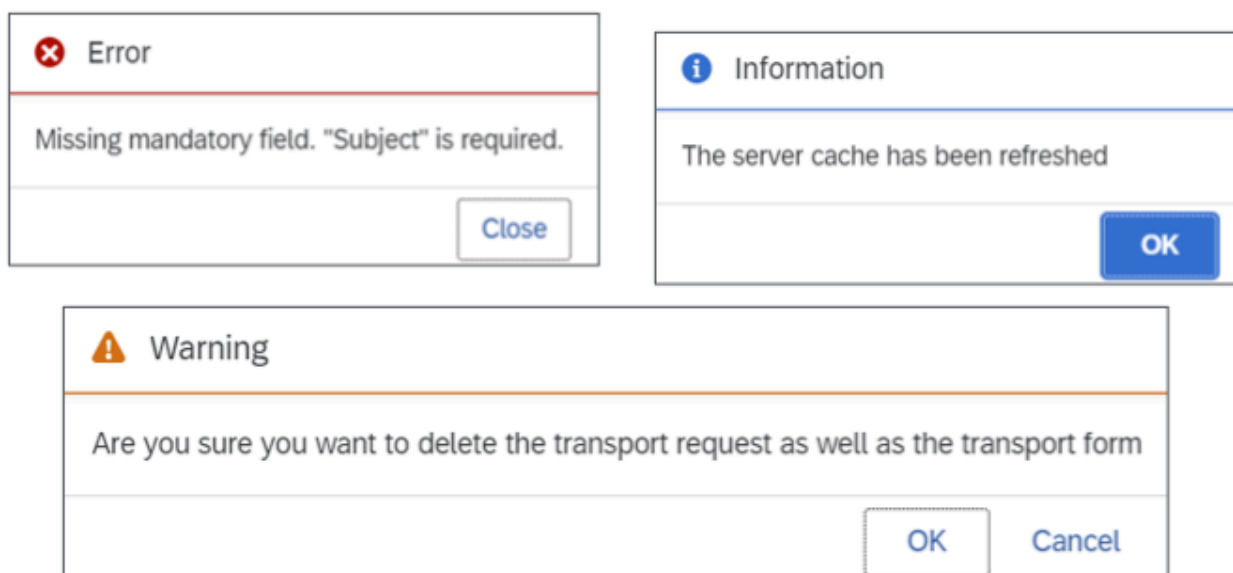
Error

Missing mandatory field. "Subject" is required.

Close

Information

The server cache has been refreshed

OK

Warning

Are you sure you want to delete the transport request as well as the transport form

OK

Cancel